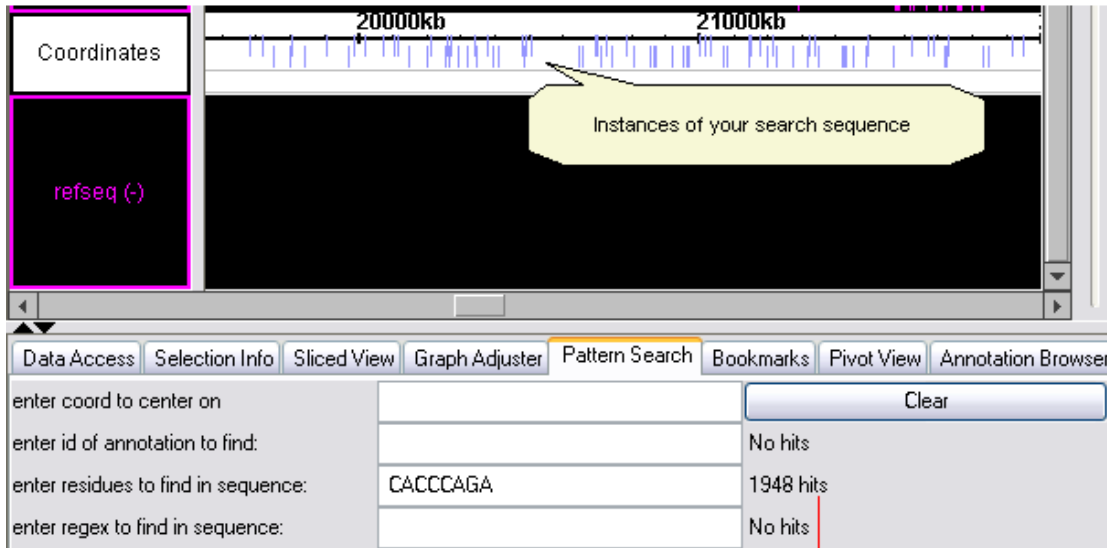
Coordinates

20000kb

21000kb

Instances of your search sequence

refseq (-)

Data Access | Selection Info | Sliced View | Graph Adjuster | Pattern Search | Bookmarks | Pivot View | Annotation Browser

| enter coord to center on | | Clear |
|---|---|---|
| enter id of annotation to find: | | No hits |
| enter residues to find in sequence: | CACCCAGA | 1948 hits |
| enter regex to find in sequence: | | No hits |